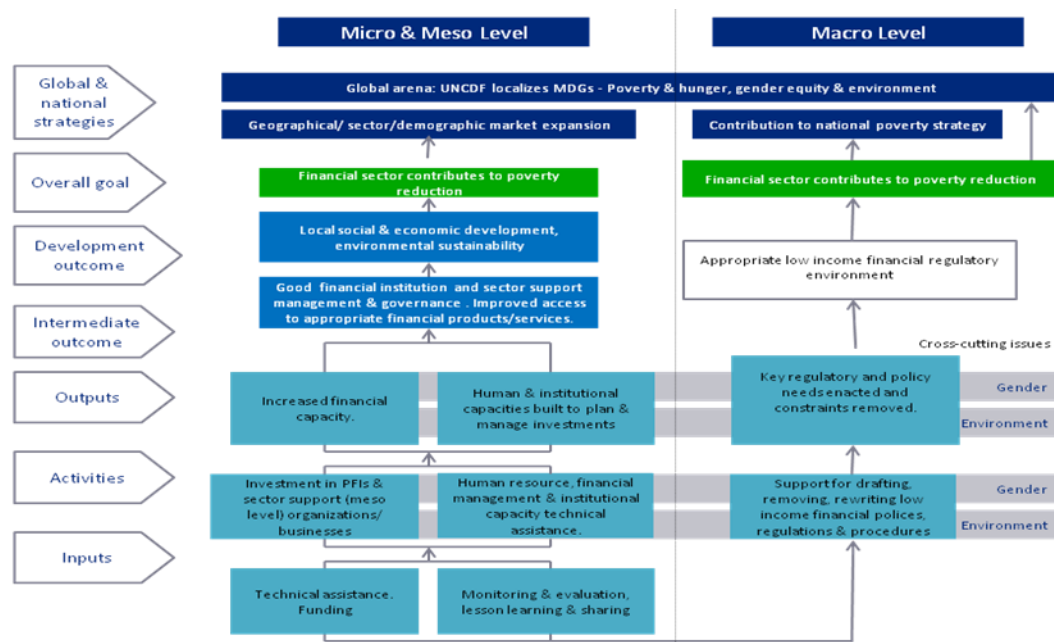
Micro & Meso Level

Macro Level

Global & national strategies

Global arena: UNCDF localizes MDGs - Poverty & hunger, gender equity & environment

Geographical/ sector/demographic market expansion

Contribution to national poverty strategy

Overall goal

Financial sector contributes to poverty reduction

Financial sector contributes to poverty reduction

Development outcome

Local social & economic development, environmental sustainability

Appropriate low income financial regulatory environment

Intermediate outcome

Good financial institution and sector support management & governance . Improved access to appropriate financial products/services.

Cross-cutting issues

Outputs

Increased financial capacity.

Human & institutional capacities built to plan & manage investments

Key regulatory and policy needs enacted and constraints removed.

Gender

Environment

Activities

Investment in PFIs & sector support (meso level) organizations/ businesses

Human resource, financial management & institutional capacity technical assistance.

Support for drafting, removing, rewriting low income financial polices, regulations & procedures

Gender

Environment

Inputs

Technical assistance. Funding

Monitoring & evaluation, lesson learning & sharing